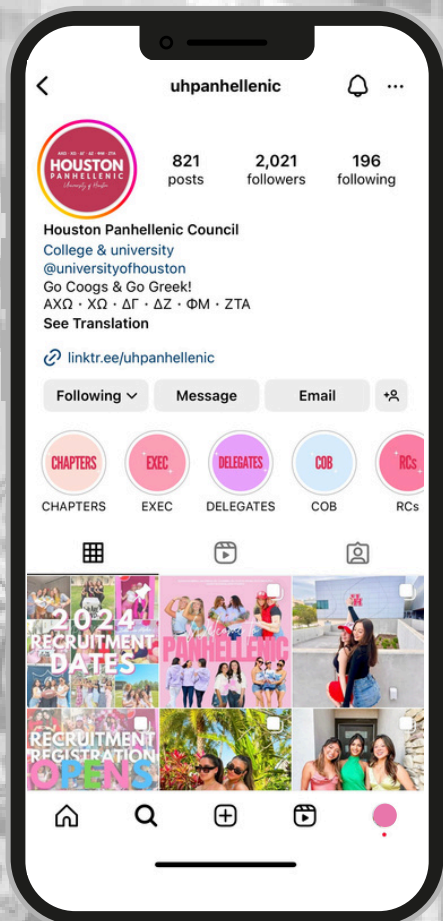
uhpanhellenic

AXΩ · XΩ · ΔΓ · ΔZ · ΦM · ZTA
HOUSTON
PANHELLENIC
University of Houston

821
posts

2,021
followers

196
following

Houston Panhellenic Council
College & university
@universityofhouston
Go Coogs & Go Greek!
ΑΧΩ • ΧΩ • ΔΓ • ΔΖ • ΦΜ • ΖΤΑ
See Translation

linktr.ee/uhpanhellenic

Following
Message
Email

CHAPTERS
CHAPTERS
EXEC
EXEC
DELEGATES
DELEGATES
COB
COB
RCs
RCs

2024
RECRUITMENT
DATES

PANHELLENIC

RECRUITMENT
REGISTRATION
OPENS